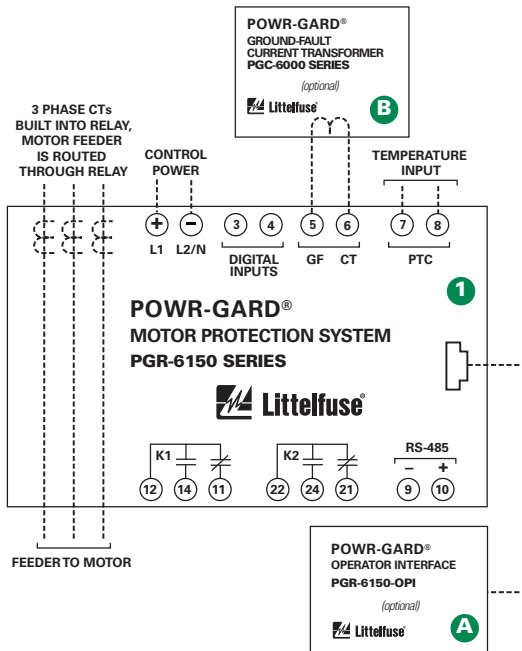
POWR-GARD®
GROUND-FAULT CURRENT TRANSFORMER
PGC-6000 SERIES
(optional)
Littelfuse
B

3 PHASE CTs BUILT INTO RELAY, MOTOR FEEDER IS ROUTED THROUGH RELAY

CONTROL POWER

TEMPERATURE INPUT

+ L1
− L2/N
3 4 DIGITAL INPUTS
5 GF
6 CT
7 8 PTC

1

POWR-GARD®
MOTOR PROTECTION SYSTEM
PGR-6150 SERIES

Littelfuse®

K1
12 14 11
K2
22 24 21
RS-485
− +
9 10

FEEDER TO MOTOR

POWR-GARD®
OPERATOR INTERFACE
PGR-6150-OPI
(optional)
Littelfuse
A